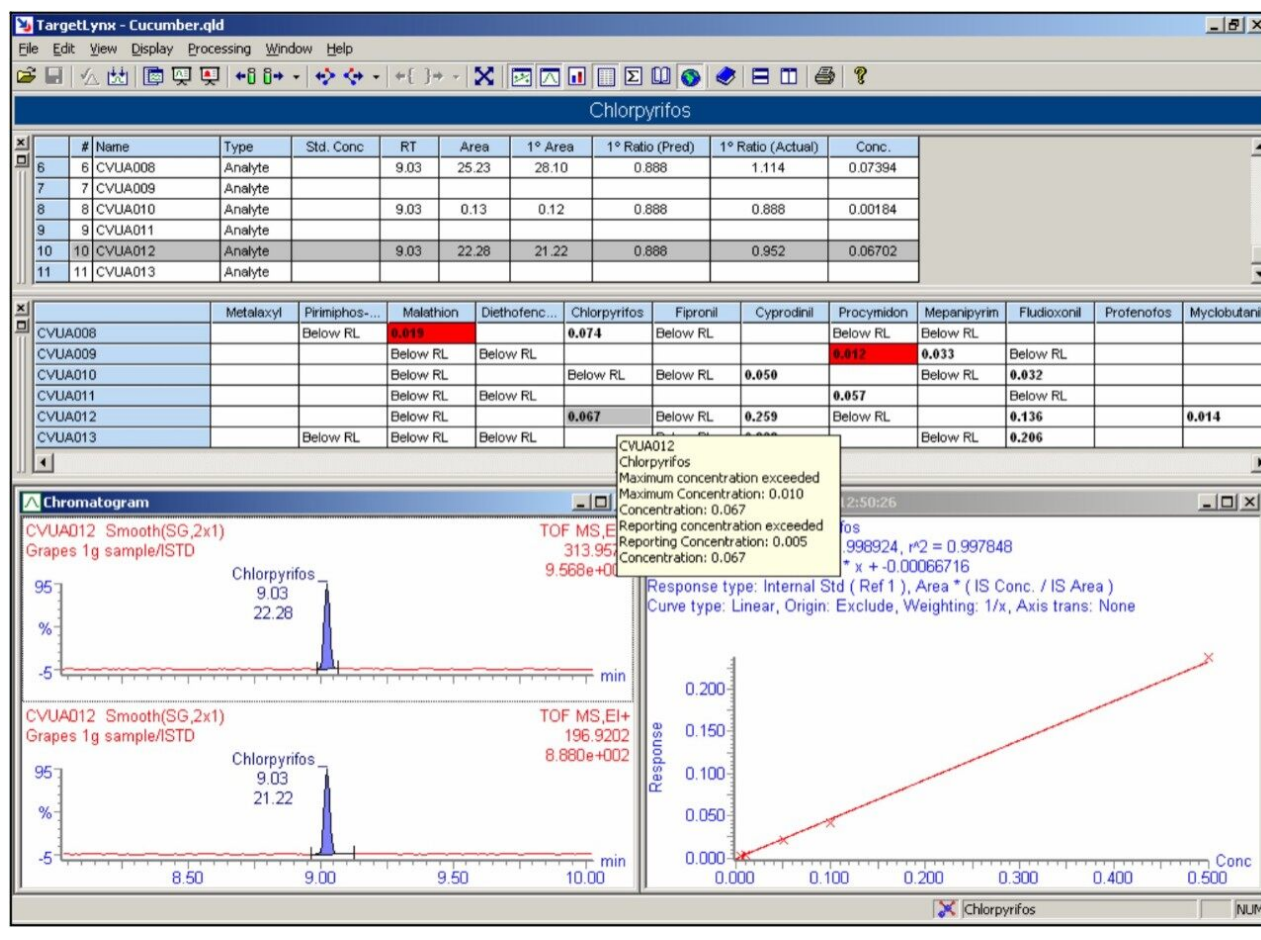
TargetLynx - Cucumber.qld

File Edit View Display Processing Window Help

Chlorpyrifos

| | # | Name | Type | Std. Conc | RT | Area | 1° Area | 1° Ratio (Pred) | 1° Ratio (Actual) | Conc. |
|---|---|---|---|---|---|---|---|---|---|---|
| 6 | 6 | CVUA008 | Analyte | | 9.03 | 25.23 | 28.10 | 0.888 | 1.114 | 0.07394 |
| 7 | 7 | CVUA009 | Analyte | | | | | | | |
| 8 | 8 | CVUA010 | Analyte | | 9.03 | 0.13 | 0.12 | 0.888 | 0.888 | 0.00184 |
| 9 | 9 | CVUA011 | Analyte | | | | | | | |
| 10 | 10 | CVUA012 | Analyte | | 9.03 | 22.28 | 21.22 | 0.888 | 0.952 | 0.06702 |
| 11 | 11 | CVUA013 | Analyte | | | | | | | |

| | Metalaxyl | Pirimiphos-... | Malathion | Diethofenc... | Chlorpyrifos | Fipronil | Cyprodinil | Procymidon | Mepanipyrim | Fludioxonil | Profenofos | Myclobutani |
|---|---|---|---|---|---|---|---|---|---|---|---|---|
| CVUA008 | | Below RL | 0.019 | | 0.074 | Below RL | | Below RL | Below RL | | | |
| CVUA009 | | | Below RL | Below RL | | | | 0.012 | 0.033 | Below RL | | |
| CVUA010 | | | Below RL | | Below RL | Below RL | 0.050 | | Below RL | 0.032 | | |
| CVUA011 | | | Below RL | Below RL | | | | 0.057 | | Below RL | | |
| CVUA012 | | | Below RL | | 0.067 | Below RL | 0.259 | Below RL | | 0.136 | | 0.014 |
| CVUA013 | | Below RL | Below RL | Below RL | | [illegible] | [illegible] | | Below RL | 0.206 | | |

CVUA012
Chlorpyrifos
Maximum concentration exceeded
Maximum Concentration: 0.010
Concentration: 0.067
Reporting concentration exceeded
Reporting Concentration: 0.005
Concentration: 0.067

Chromatogram

CVUA012 Smooth(SG,2x1)
Grapes 1g sample/ISTD
TOF MS,E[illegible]
313.957
9.568e+00
Chlorpyrifos
9.03
22.28
95
%
-5
min

CVUA012 Smooth(SG,2x1)
Grapes 1g sample/ISTD
TOF MS,EI+
196.9202
8.880e+002
Chlorpyrifos
9.03
21.22
95
%
-5
min
8.50 9.00 9.50 10.00

12:50:26
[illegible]fos
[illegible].998924, r^2 = 0.997848
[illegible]* x + -0.00066716
Response type: Internal Std ( Ref 1 ), Area * ( IS Conc. / IS Area )
Curve type: Linear, Origin: Exclude, Weighting: 1/x, Axis trans: None

Response
0.200
0.150
0.100
0.050
0.000
0.000 0.100 0.200 0.300 0.400 0.500
Conc

Chlorpyrifos
NUM